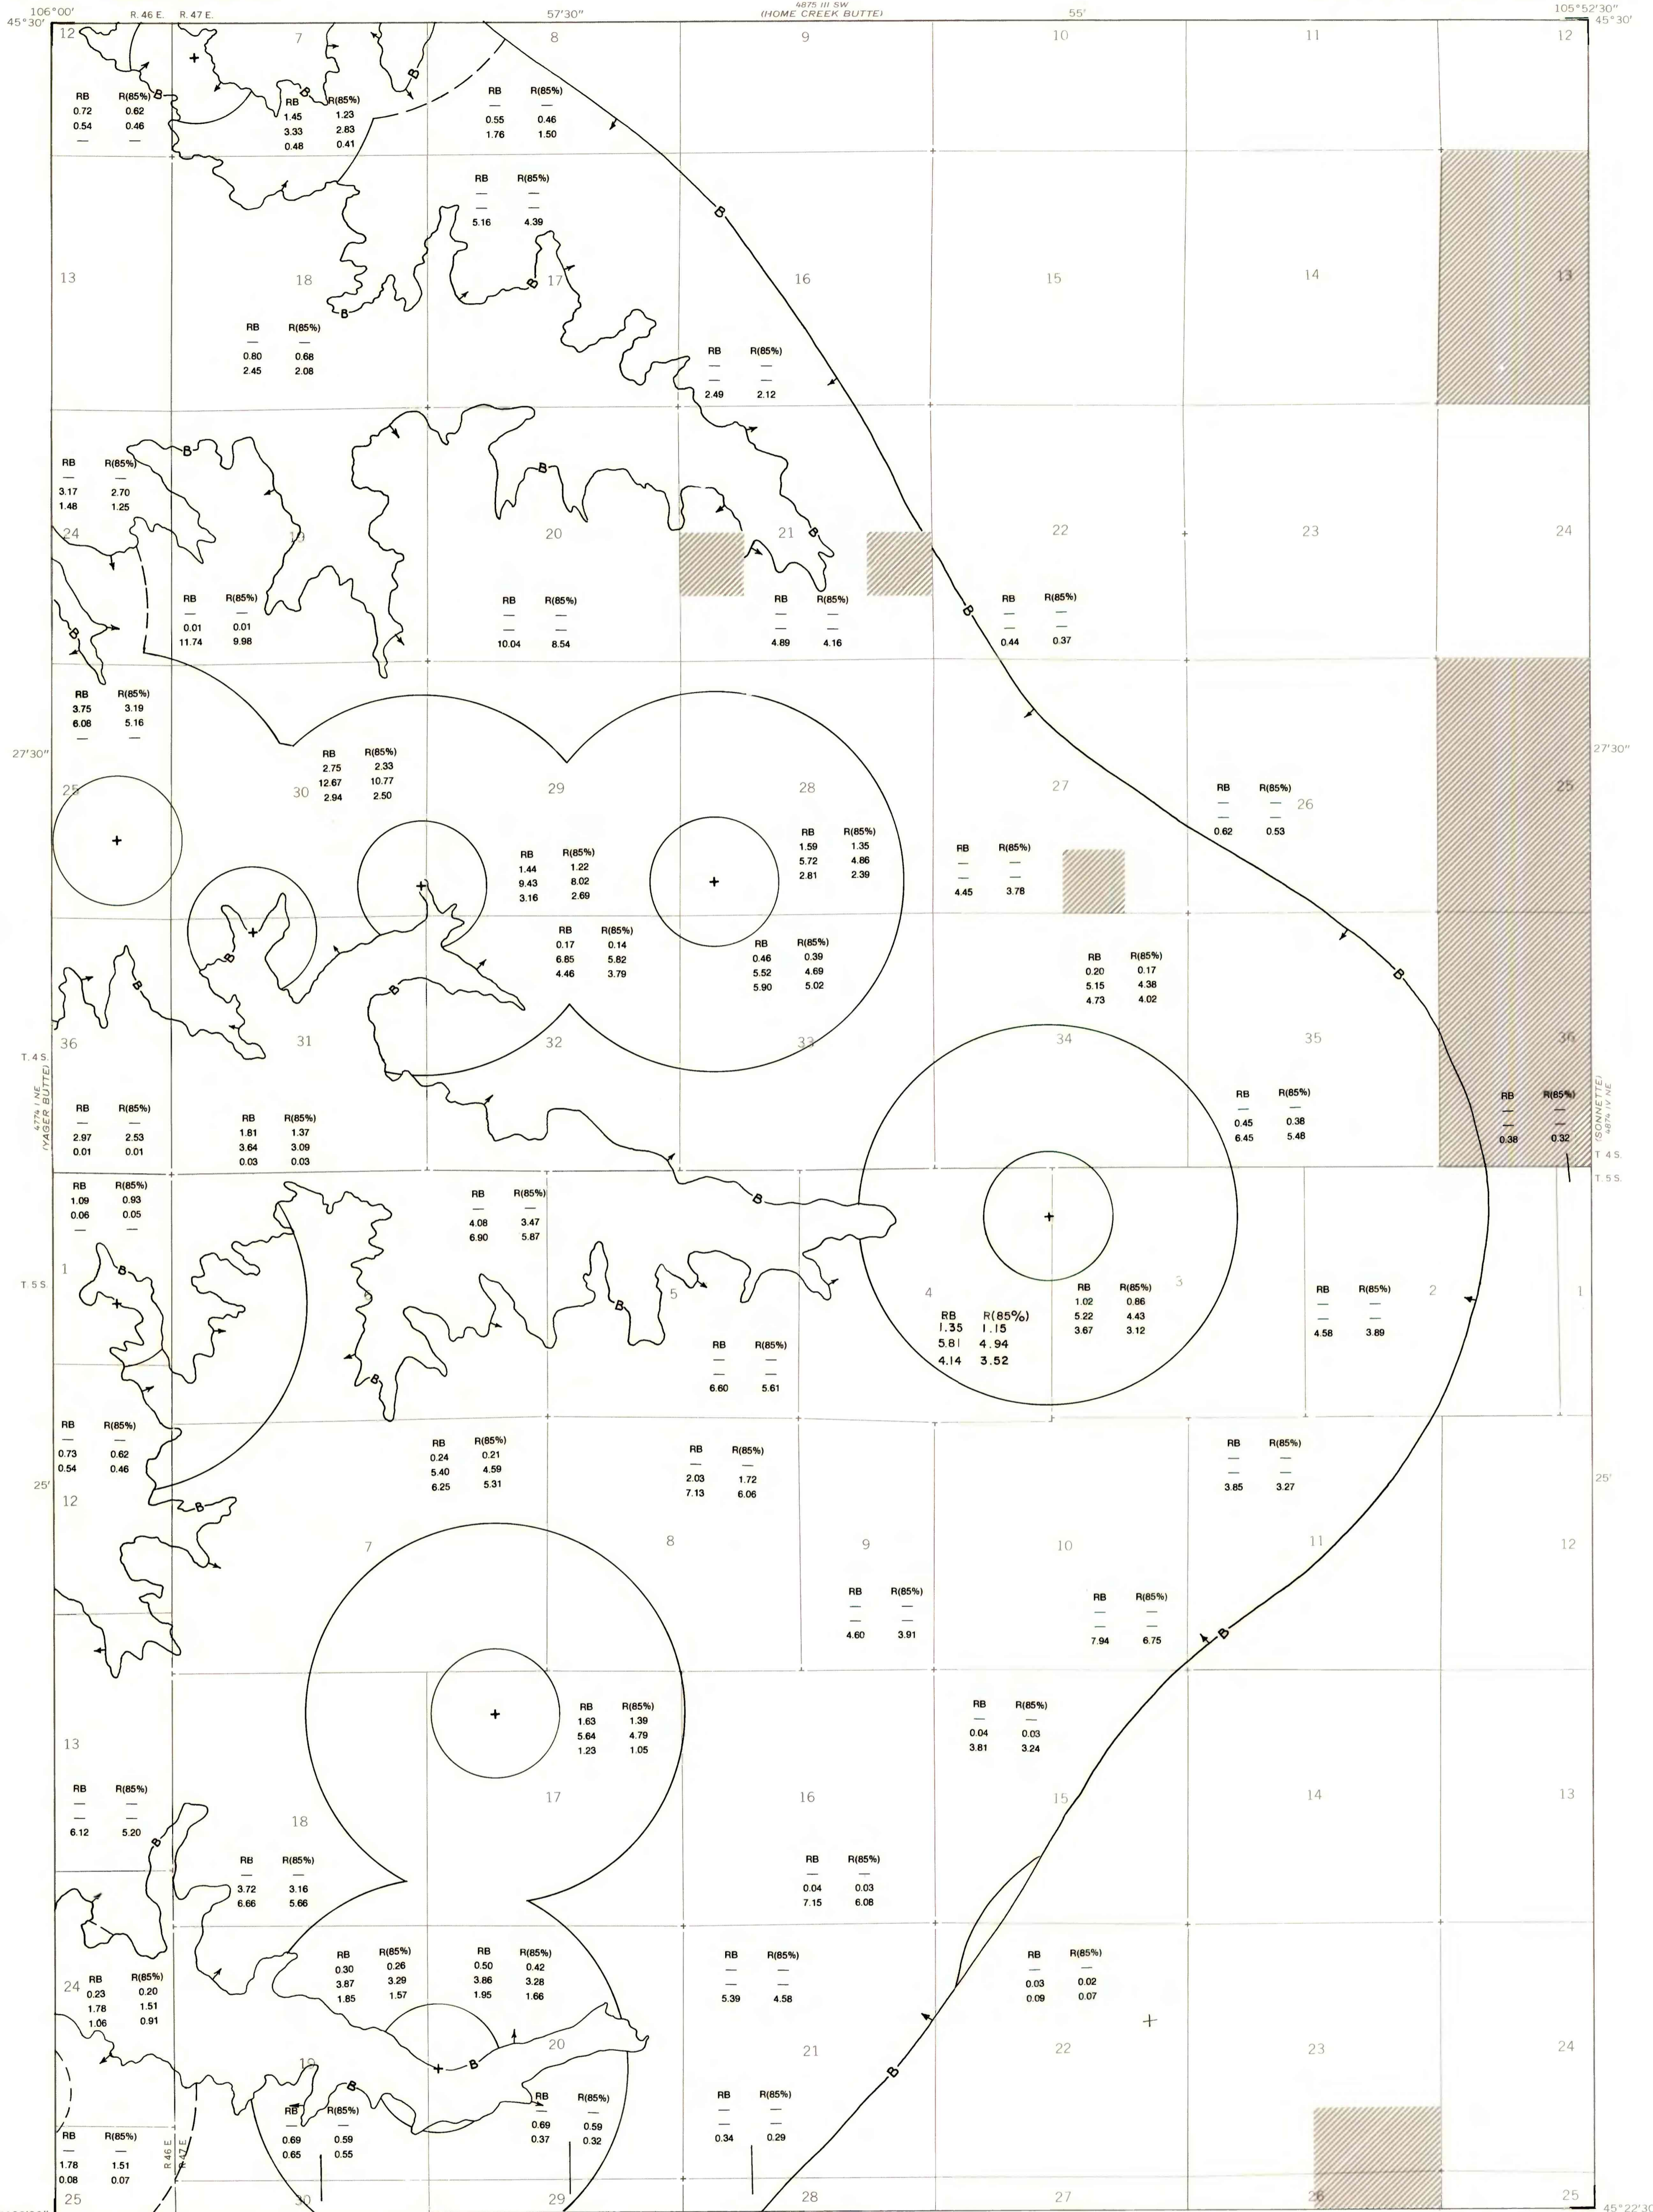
106°00'
45°30'
R. 46 E.
R. 47 E.
57'30"
4875 III SW
(HOME CREEK BUTTE)
55'
105°52'30"
45°30'

12 7 8 9 10 11 12

RB R(85%)
0.72 0.62
0.54 0.46
— —

RB R(85%)
1.45 1.23
3.33 2.83
0.48 0.41

RB R(85%)
— —
0.55 0.46
1.76 1.50

RB R(85%)
— —
— —
5.16 4.39

13 18 17 16 15 14 13

RB R(85%)
— —
0.80 0.68
2.45 2.08

RB R(85%)
— —
— —
2.49 2.12

RB R(85%)
— —
3.17 2.70
1.48 1.25

24 19 20 21 22 23 24

RB R(85%)
— —
0.01 0.01
11.74 9.98

RB R(85%)
— —
— —
10.04 8.54

RB R(85%)
— —
— —
4.89 4.16

RB R(85%)
— —
— —
0.44 0.37

RB R(85%)
3.75 3.19
6.08 5.16
— —

27'30"

RB R(85%)
2.75 2.33
12.67 10.77
2.94 2.50

25 30 29 28 27 26 25

RB R(85%)
— —
— —
0.62 0.53

RB R(85%)
1.59 1.35
5.72 4.86
2.81 2.39

RB R(85%)
1.44 1.22
9.43 8.02
3.16 2.69

RB R(85%)
— —
— —
4.45 3.78

RB R(85%)
0.17 0.14
6.85 5.82
4.46 3.79

RB R(85%)
0.46 0.39
5.52 4.69
5.90 5.02

RB R(85%)
0.20 0.17
5.15 4.38
4.73 4.02

T. 4 S.
36 31 32 33 34 35 36

4774 I NE
(YAGER BUTTE)

RB R(85%)
— —
2.97 2.53
0.01 0.01

RB R(85%)
1.81 1.37
3.64 3.09
0.03 0.03

RB R(85%)
— —
0.45 0.38
6.45 5.48

RB R(85%)
— —
— —
0.38 0.32

(SONNETTE)
4874 IV NE
T. 4 S.
T. 5 S.

RB R(85%)
1.09 0.93
0.06 0.05
— —

RB R(85%)
— —
4.08 3.47
6.90 5.87

T. 5 S.
1 6 5 4 3 2 1

RB R(85%)
1.02 0.86
5.22 4.43
3.67 3.12

RB R(85%)
— —
— —
4.58 3.89

RB R(85%)
1.35 1.15
5.81 4.94
4.14 3.52

RB R(85%)
— —
— —
6.60 5.61

RB R(85%)
— —
0.73 0.62
0.54 0.46

RB R(85%)
0.24 0.21
5.40 4.59
6.25 5.31

RB R(85%)
— —
2.03 1.72
7.13 6.06

RB R(85%)
— —
— —
3.85 3.27

25'
25'
12 7 8 9 10 11 12

RB R(85%)
— —
— —
4.60 3.91

RB R(85%)
— —
— —
7.94 6.75

RB R(85%)
1.63 1.39
5.64 4.79
1.23 1.05

RB R(85%)
— —
0.04 0.03
3.81 3.24

13 18 17 16 15 14 13

RB R(85%)
— —
— —
6.12 5.20

RB R(85%)
— —
3.72 3.16
6.66 5.66

RB R(85%)
— —
0.04 0.03
7.15 6.08

RB R(85%)
0.30 0.26
3.87 3.29
1.85 1.57

RB R(85%)
0.50 0.42
3.86 3.28
1.95 1.66

RB R(85%)
— —
— —
5.39 4.58

RB R(85%)
— —
0.03 0.02
0.09 0.07

RB R(85%)
0.23 0.20
1.78 1.51
1.06 0.91

24 19 20 21 22 23 24

RB R(85%)
— —
0.69 0.59
0.37 0.32

RB R(85%)
— —
— —
0.34 0.29

RB R(85%)
— —
0.69 0.59
0.65 0.55

RB R(85%)
— —
1.78 1.51
0.08 0.07

R 46 E.
R 47 E.

25 30 29 28 27 26 25
45°22'30"